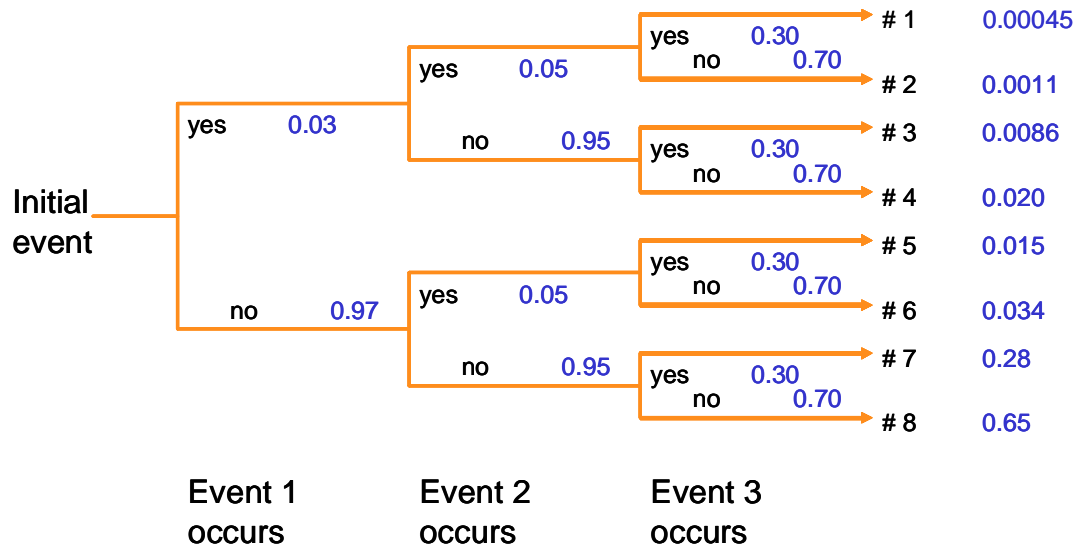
Initial event

yes 0.03

yes 0.05

yes 0.30
no 0.70

# 1 0.00045
# 2 0.0011

no 0.95

yes 0.30
no 0.70

# 3 0.0086
# 4 0.020

no 0.97

yes 0.05

yes 0.30
no 0.70

# 5 0.015
# 6 0.034

no 0.95

yes 0.30
no 0.70

# 7 0.28
# 8 0.65

Event 1 occurs

Event 2 occurs

Event 3 occurs